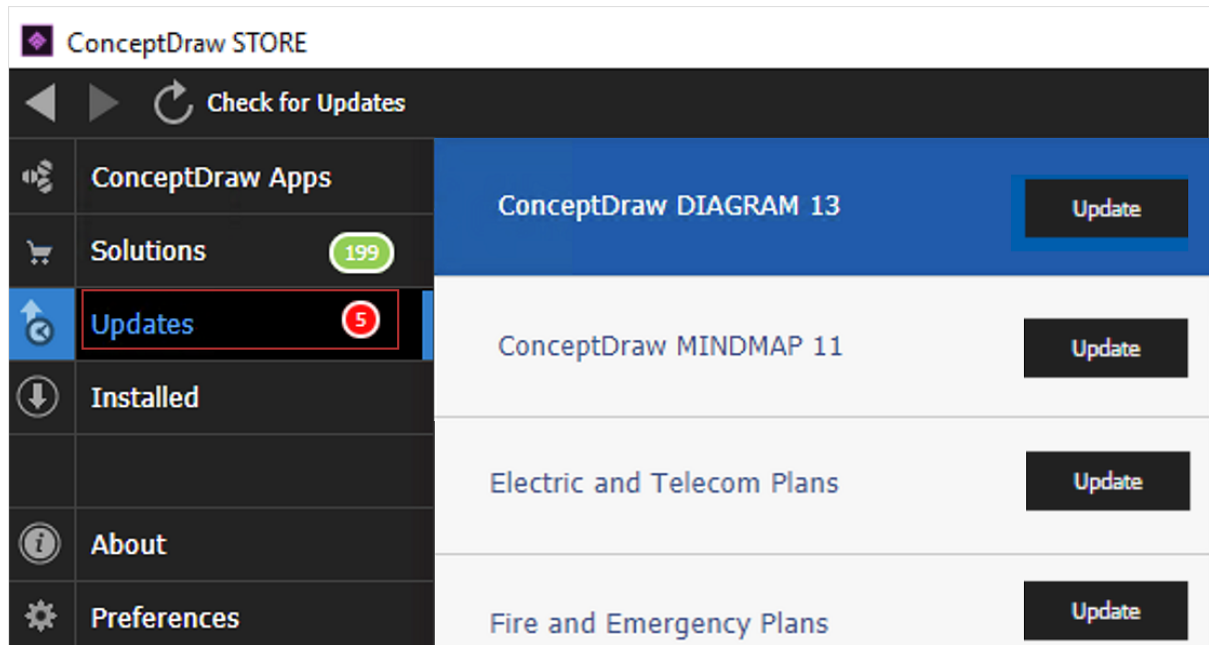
ConceptDraw STORE

Check for Updates

ConceptDraw Apps

Solutions 199

Updates 5

Installed

About

Preferences

ConceptDraw DIAGRAM 13
Update

ConceptDraw MINDMAP 11
Update

Electric and Telecom Plans
Update

Fire and Emergency Plans
Update